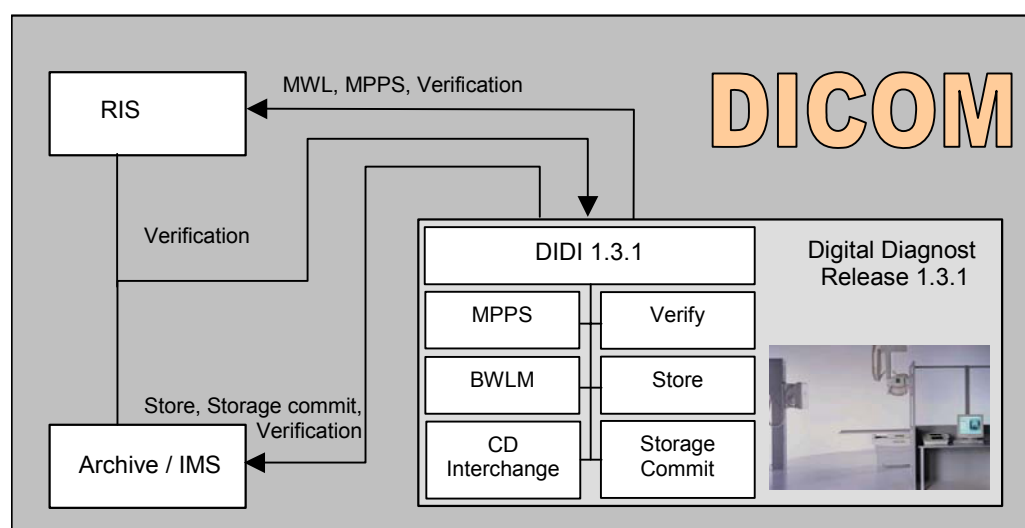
RIS

MWL, MPPS, Verification

DICOM

Verification

DIDI 1.3.1

Digital Diagnost Release 1.3.1

MPPS

Verify

BWLM

Store

Store, Storage commit, Verification

Archive / IMS

CD Interchange

Storage Commit